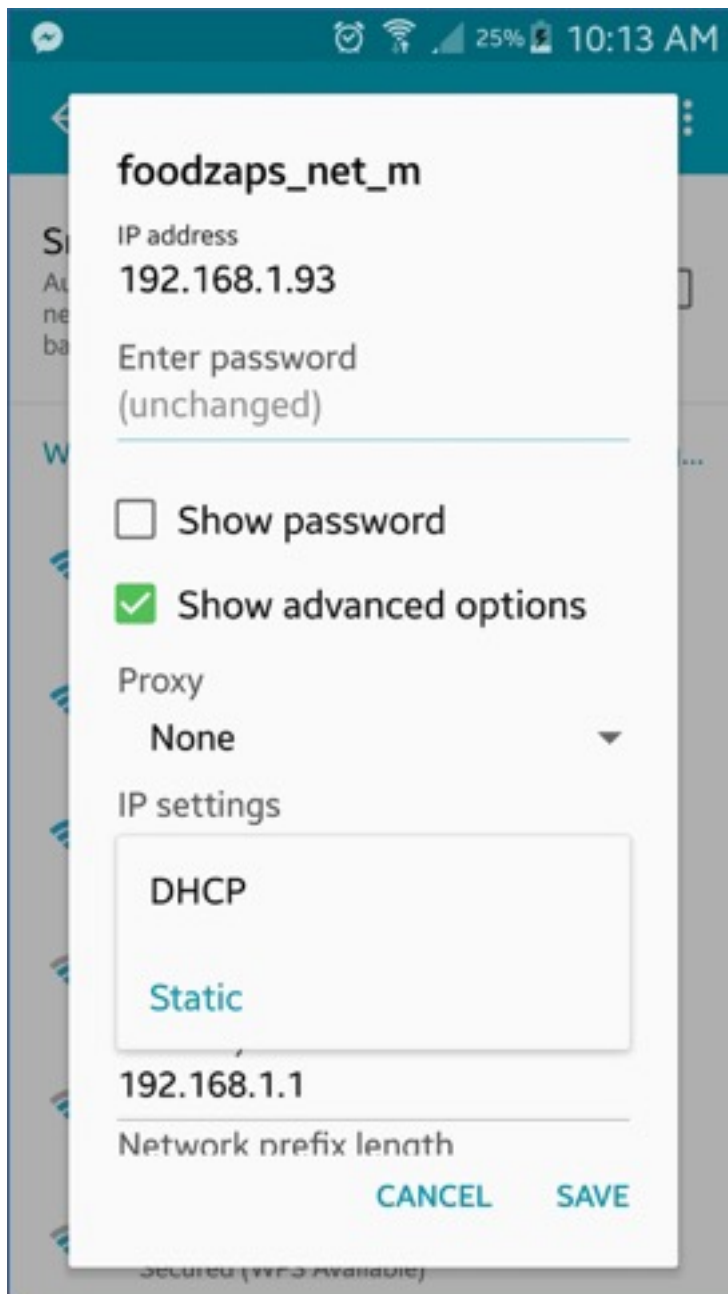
25% 10:13 AM

foodzaps_net_m

IP address
192.168.1.93

Enter password
(unchanged)

Show password

Show advanced options

Proxy
None

IP settings

DHCP

Static

192.168.1.1

Network prefix length

CANCEL SAVE

Secured (WPS Available)